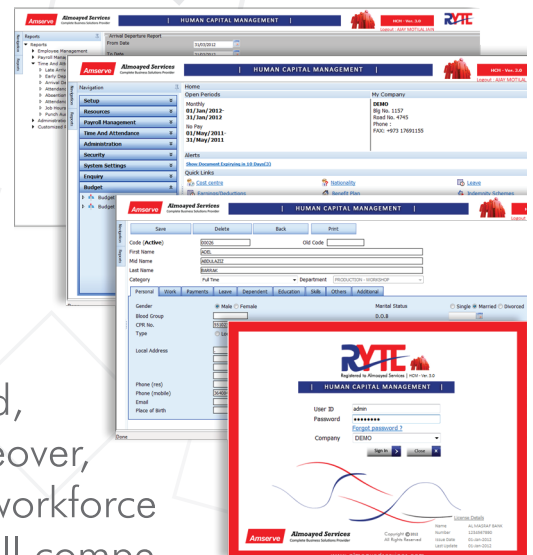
Amserve Almoayed Services Complete Business Solutions Provider | HUMAN CAPITAL MANAGEMENT | HCM - Ver. 3.0

Reports
Reports
Employee Management
Payroll Management
Time And Attendance
Late Arrival
Early Departure
Arrival Departure
Attendance
Absentees
Attendance
Job Hours
Punch Au
Administration
Customized

Arrival Departure Report
From Date 01/03/2012
To Date

Amserve Almoayed Services Complete Business Solutions Provider | HUMAN CAPITAL MANAGEMENT | HCM - Ver. 3.0
Logout : AJAY MOTILAL

Navigation
Setup
Resources
Payroll Management
Time And Attendance
Administration
Security
System Settings
Enquiry
Budget
Budget
Budget

Home
Open Periods
Monthly
01/Jan/2012-31/Jan/2012
No Pay
01/May/2011-31/May/2011

My Company
DEMO
Bldg No. 1157
Road No. 4745
Phone :
FAX: +973 17691155

Alerts
Show Document Expiring in 10 Days(3)
Quick Links
Cost centre
Nationality
Leave
Earnings/Deductions
Benefit Plan
Indemnity Schemes

Amserve Almoayed Services Complete Business Solutions Provider | HUMAN CAPITAL MANAGEMENT |

Save Delete Back Print
Code (Active) 00026 Old Code
First Name ADEL
Mid Name ABDULAZIZ
Last Name BAHRAI
Category Full Time Department PRODUCTION - WORKSHOP
Personal Work Payments Leave Dependent Education Skills Others Additional
Gender Male Female
Marital Status Single Married Divorced
Blood Group
D.O.B
CPR No.
Type
Local Address
Phone (res)
Phone (mobile)
Email
Place of Birth
Done

RYTE
Registered to Almoayed Services | HCM - Ver. 3.0
HUMAN CAPITAL MANAGEMENT
User ID admin
Password ●●●●●●●●●
Forgot password ?
Company DEMO
Sign In Close

Amserve Almoayed Services Complete Business Solutions Provider
Copyright ©2012 All Rights Reserved
License Details
Name ALMOAYED BAHR
Number
Issue Date
Last Update

d,
eover,
workforce
ll compe